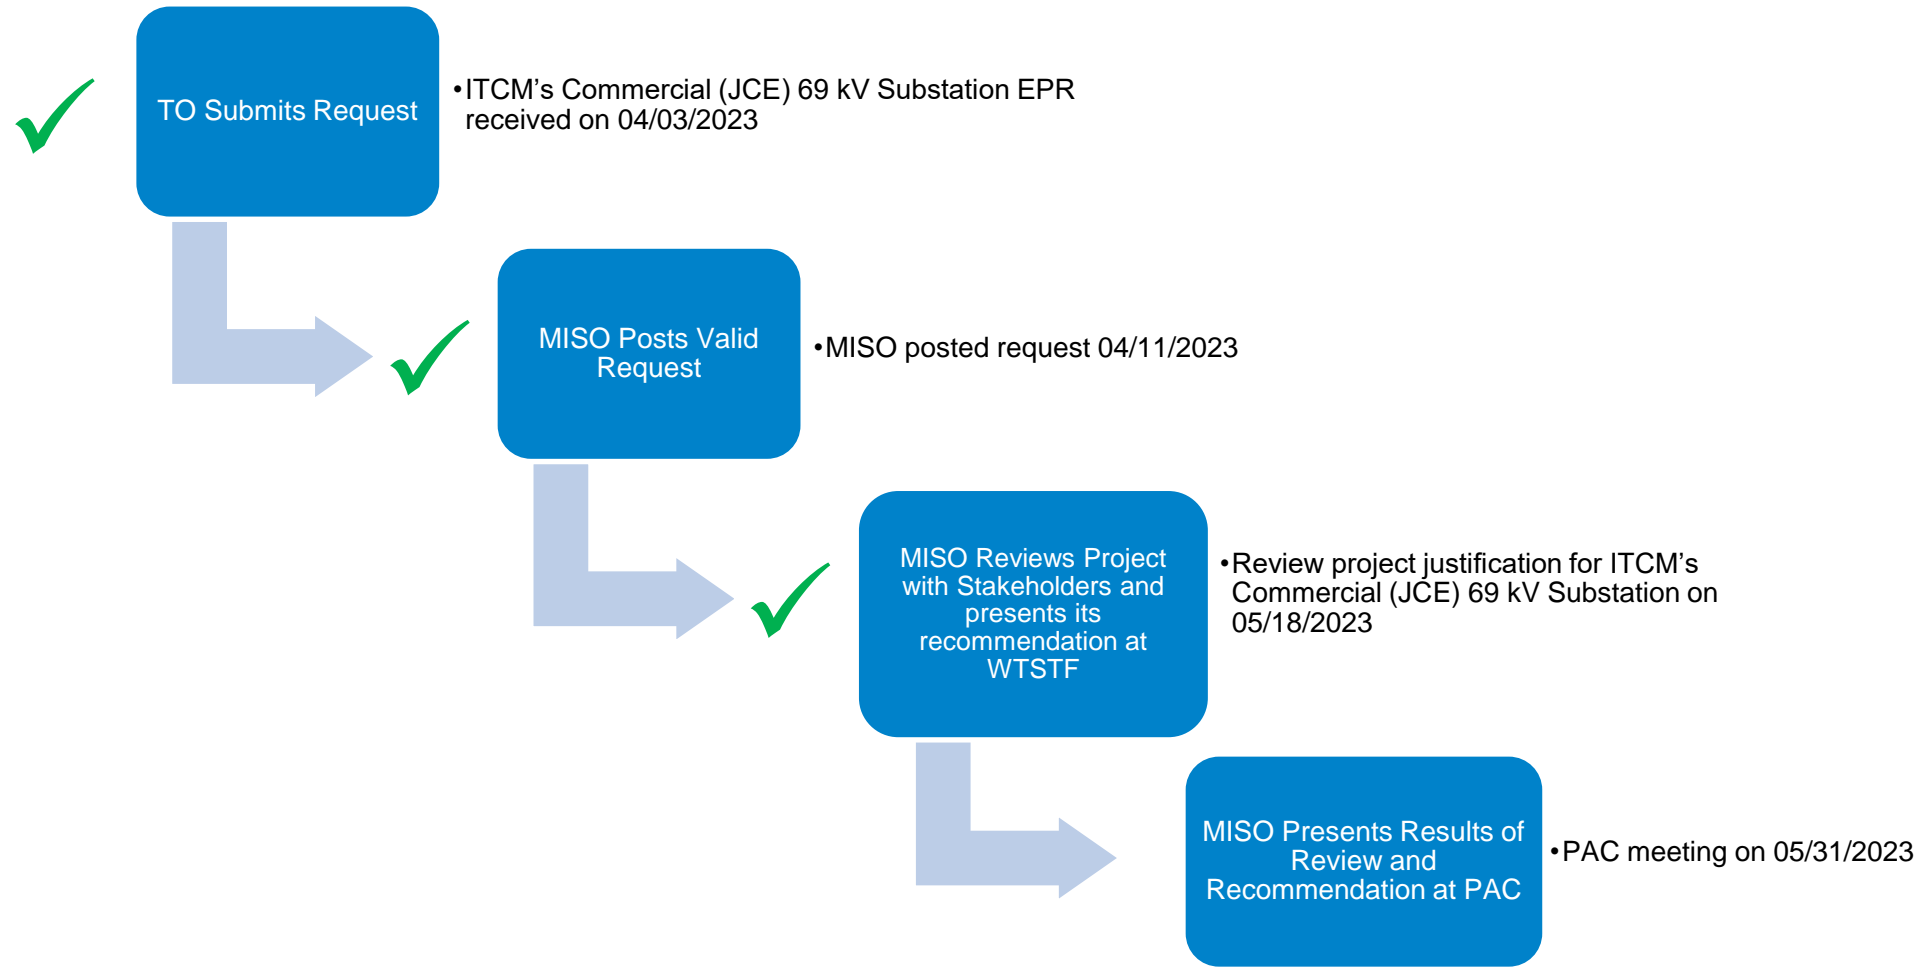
TO Submits Request

•ITCM's Commercial (JCE) 69 kV Substation EPR received on 04/03/2023

MISO Posts Valid Request

•MISO posted request 04/11/2023

MISO Reviews Project with Stakeholders and presents its recommendation at WTSTF

•Review project justification for ITCM's Commercial (JCE) 69 kV Substation on 05/18/2023

MISO Presents Results of Review and Recommendation at PAC

•PAC meeting on 05/31/2023